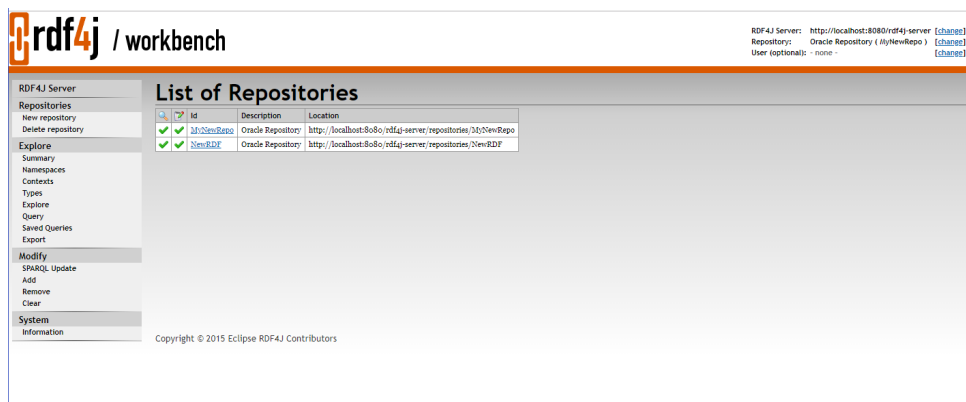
rdf4j / workbench

RDF4J Server: http://localhost:8080/rdf4j-server [change]
Repository: Oracle Repository ( MyNewRepo ) [change]
User (optional): - none - [change]

RDF4J Server
Repositories
New repository
Delete repository
Explore
Summary
Namespaces
Contexts
Types
Explore
Query
Saved Queries
Export
Modify
SPARQL Update
Add
Remove
Clear
System
Information

List of Repositories

| | | Id | Description | Location |
|---|---|---|---|---|
| ✔ | ✔ | MyNewRepo | Oracle Repository | http://localhost:8080/rdf4j-server/repositories/MyNewRepo |
| ✔ | ✔ | NewRDF | Oracle Repository | http://localhost:8080/rdf4j-server/repositories/NewRDF |

Copyright © 2015 Eclipse RDF4J Contributors